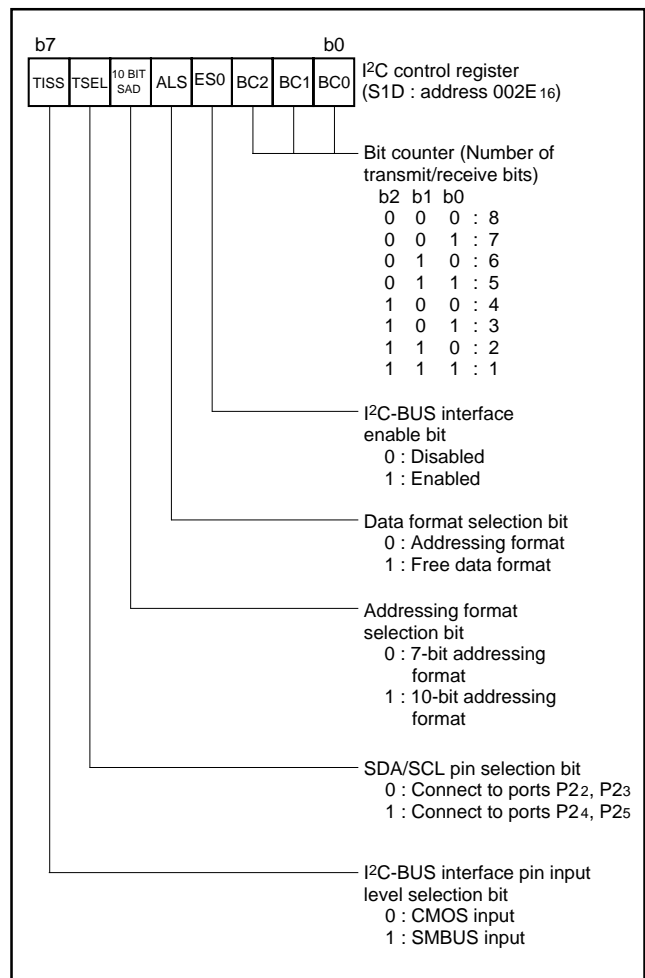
b7 b0

| TISS | TSEL | 10 BIT SAD | ALS | ES0 | BC2 | BC1 | BC0 |
|---|---|---|---|---|---|---|---|

I$^2$C control register (S1D : address 002E$_{16}$)

Bit counter (Number of transmit/receive bits)
b2 b1 b0
0 0 0 : 8
0 0 1 : 7
0 1 0 : 6
0 1 1 : 5
1 0 0 : 4
1 0 1 : 3
1 1 0 : 2
1 1 1 : 1

I$^2$C-BUS interface enable bit
0 : Disabled
1 : Enabled

Data format selection bit
0 : Addressing format
1 : Free data format

Addressing format selection bit
0 : 7-bit addressing format
1 : 10-bit addressing format

SDA/SCL pin selection bit
0 : Connect to ports P2$_2$, P2$_3$
1 : Connect to ports P2$_4$, P2$_5$

I$^2$C-BUS interface pin input level selection bit
0 : CMOS input
1 : SMBUS input